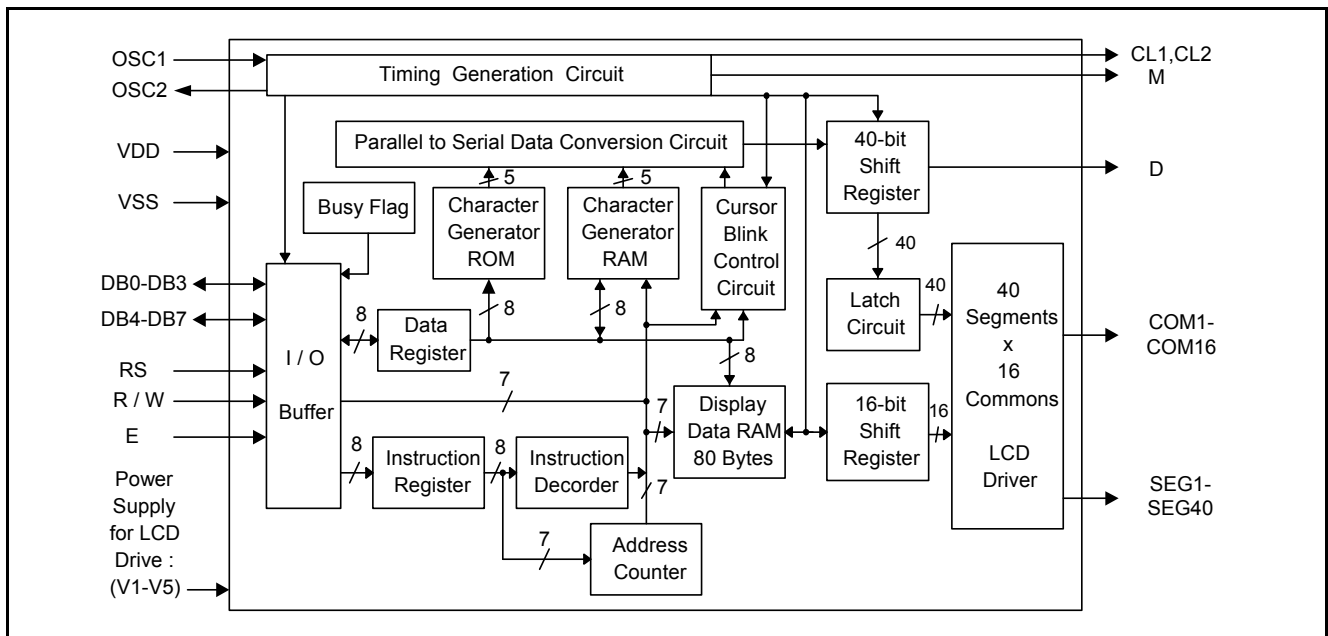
OSC1
OSC2
VDD
VSS
DB0-DB3
DB4-DB7
RS
R / W
E
Power Supply for LCD Drive : (V1-V5)

Timing Generation Circuit
CL1,CL2
M
Parallel to Serial Data Conversion Circuit
40-bit Shift Register
D
Busy Flag
5
Character Generator ROM
5
Character Generator RAM
Cursor Blink Control Circuit
40
I / O Buffer
8
Data Register
8
8
8
Latch Circuit
40
40 Segments x 16 Commons LCD Driver
COM1-COM16
7
7
Display Data RAM 80 Bytes
16-bit Shift Register
16
8
Instruction Register
8
Instruction Decorder
7
7
Address Counter
SEG1-SEG40